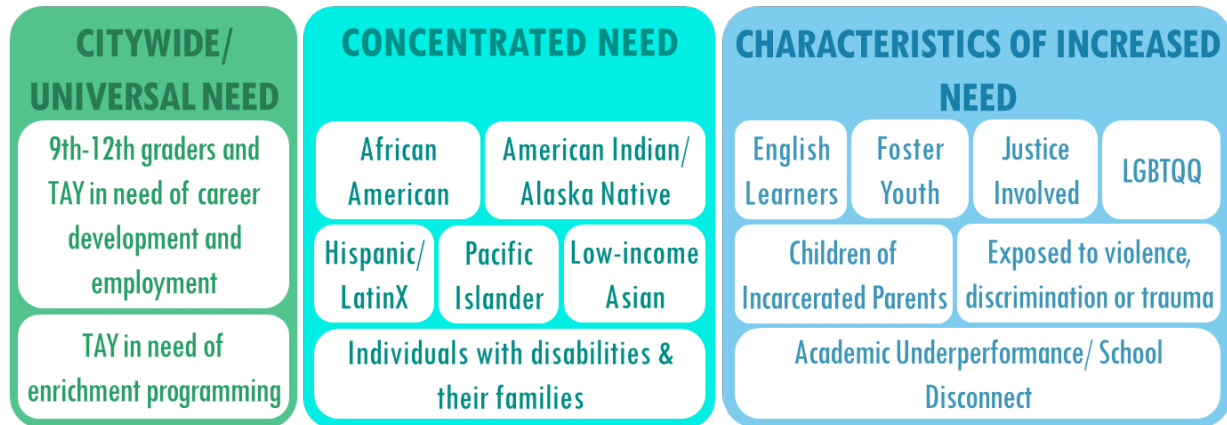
CITYWIDE/ UNIVERSAL NEED

9th-12th graders and TAY in need of career development and employment

TAY in need of enrichment programming

CONCENTRATED NEED

African American

American Indian/ Alaska Native

Hispanic/ LatinX

Pacific Islander

Low-income Asian

Individuals with disabilities & their families

CHARACTERISTICS OF INCREASED NEED

English Learners

Foster Youth

Justice Involved

LGBTQQ

Children of Incarcerated Parents

Exposed to violence, discrimination or trauma

Academic Underperformance/ School Disconnect